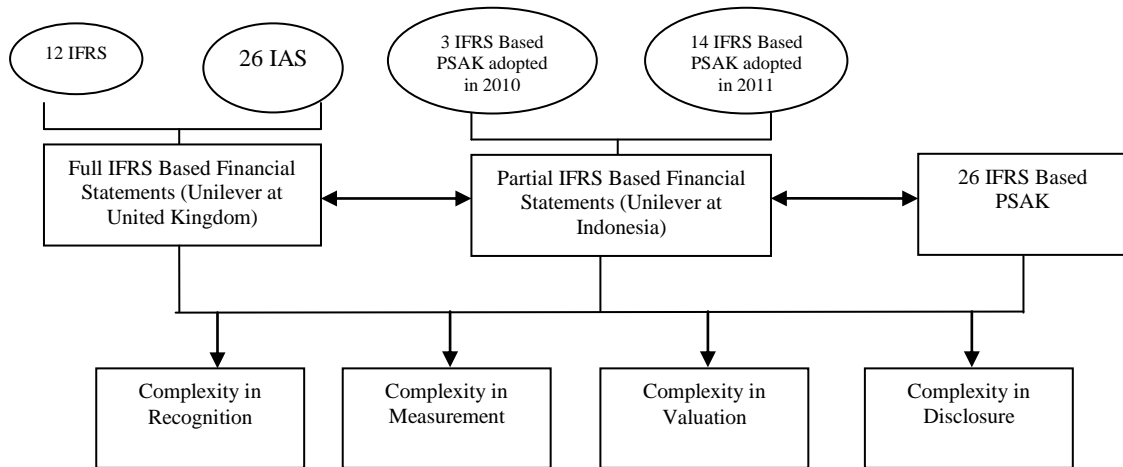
12 IFRS

26 IAS

3 IFRS Based PSAK adopted in 2010

14 IFRS Based PSAK adopted in 2011

Full IFRS Based Financial Statements (Unilever at United Kingdom)

Partial IFRS Based Financial Statements (Unilever at Indonesia)

26 IFRS Based PSAK

Complexity in Recognition

Complexity in Measurement

Complexity in Valuation

Complexity in Disclosure